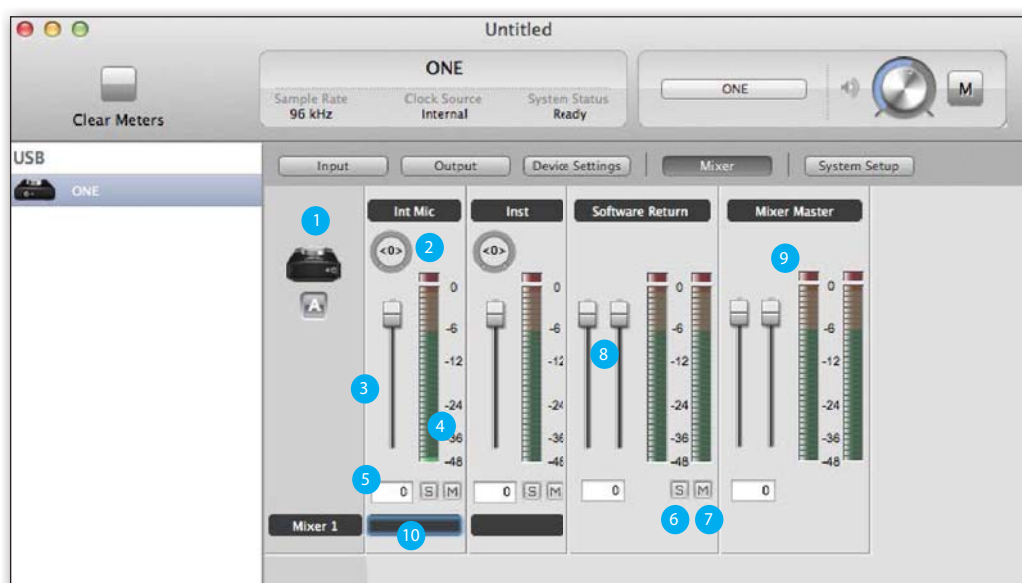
Untitled

Clear Meters

ONE

Sample Rate
96 kHz

Clock Source
Internal

System Status
Ready

ONE

M

USB

ONE

Input

Output

Device Settings

Mixer

System Setup

1

A

Int Mic

2

<0>

0
-6
-12
-24
-36
-48

3

4

5

0 S M

Inst

<0>

0
-6
-12
-24
-36
-48

0 S M

Software Return

8

0
-6
-12
-24
-36
-48

0

S M

6 7

Mixer Master

9

0
-6
-12
-24
-36
-48

0

Mixer 1

10